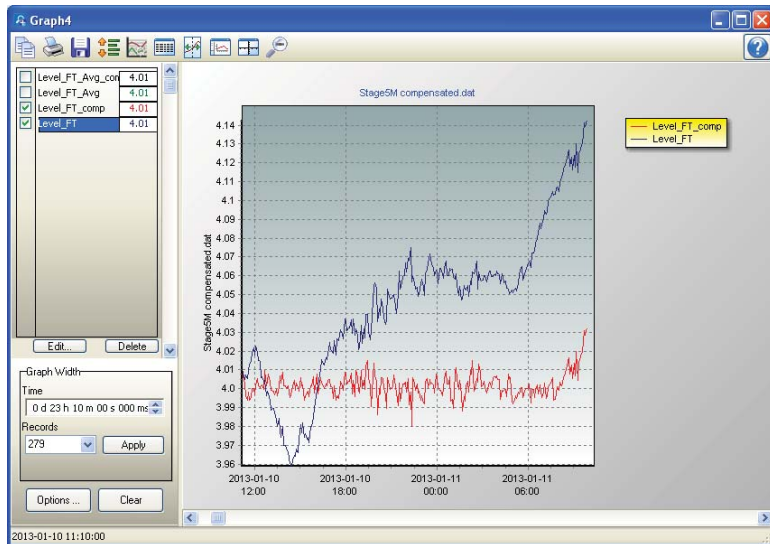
Graph4

| | | |
|---|---|---|
| ☐ | Level_FT_Avg_con | 4.01 |
| ☐ | Level_FT_Avg | 4.01 |
| ☑ | Level_FT_comp | 4.01 |
| ☑ | Level_FT | 4.01 |

Edit... Delete

Graph Width
Time
0 d 23 h 10 m 00 s 000 ms
Records
279
Apply

Options ... Clear

Stage5M compensated.dat

Level_FT_comp
Level_FT

Stage5M compensated.dat

4.14
4.13
4.12
4.11
4.1
4.09
4.08
4.07
4.06
4.05
4.04
4.03
4.02
4.01
4
3.99
3.98
3.97
3.96

2013-01-10 12:00
2013-01-10 18:00
2013-01-11 00:00
2013-01-11 06:00

2013-01-10 11:10:00